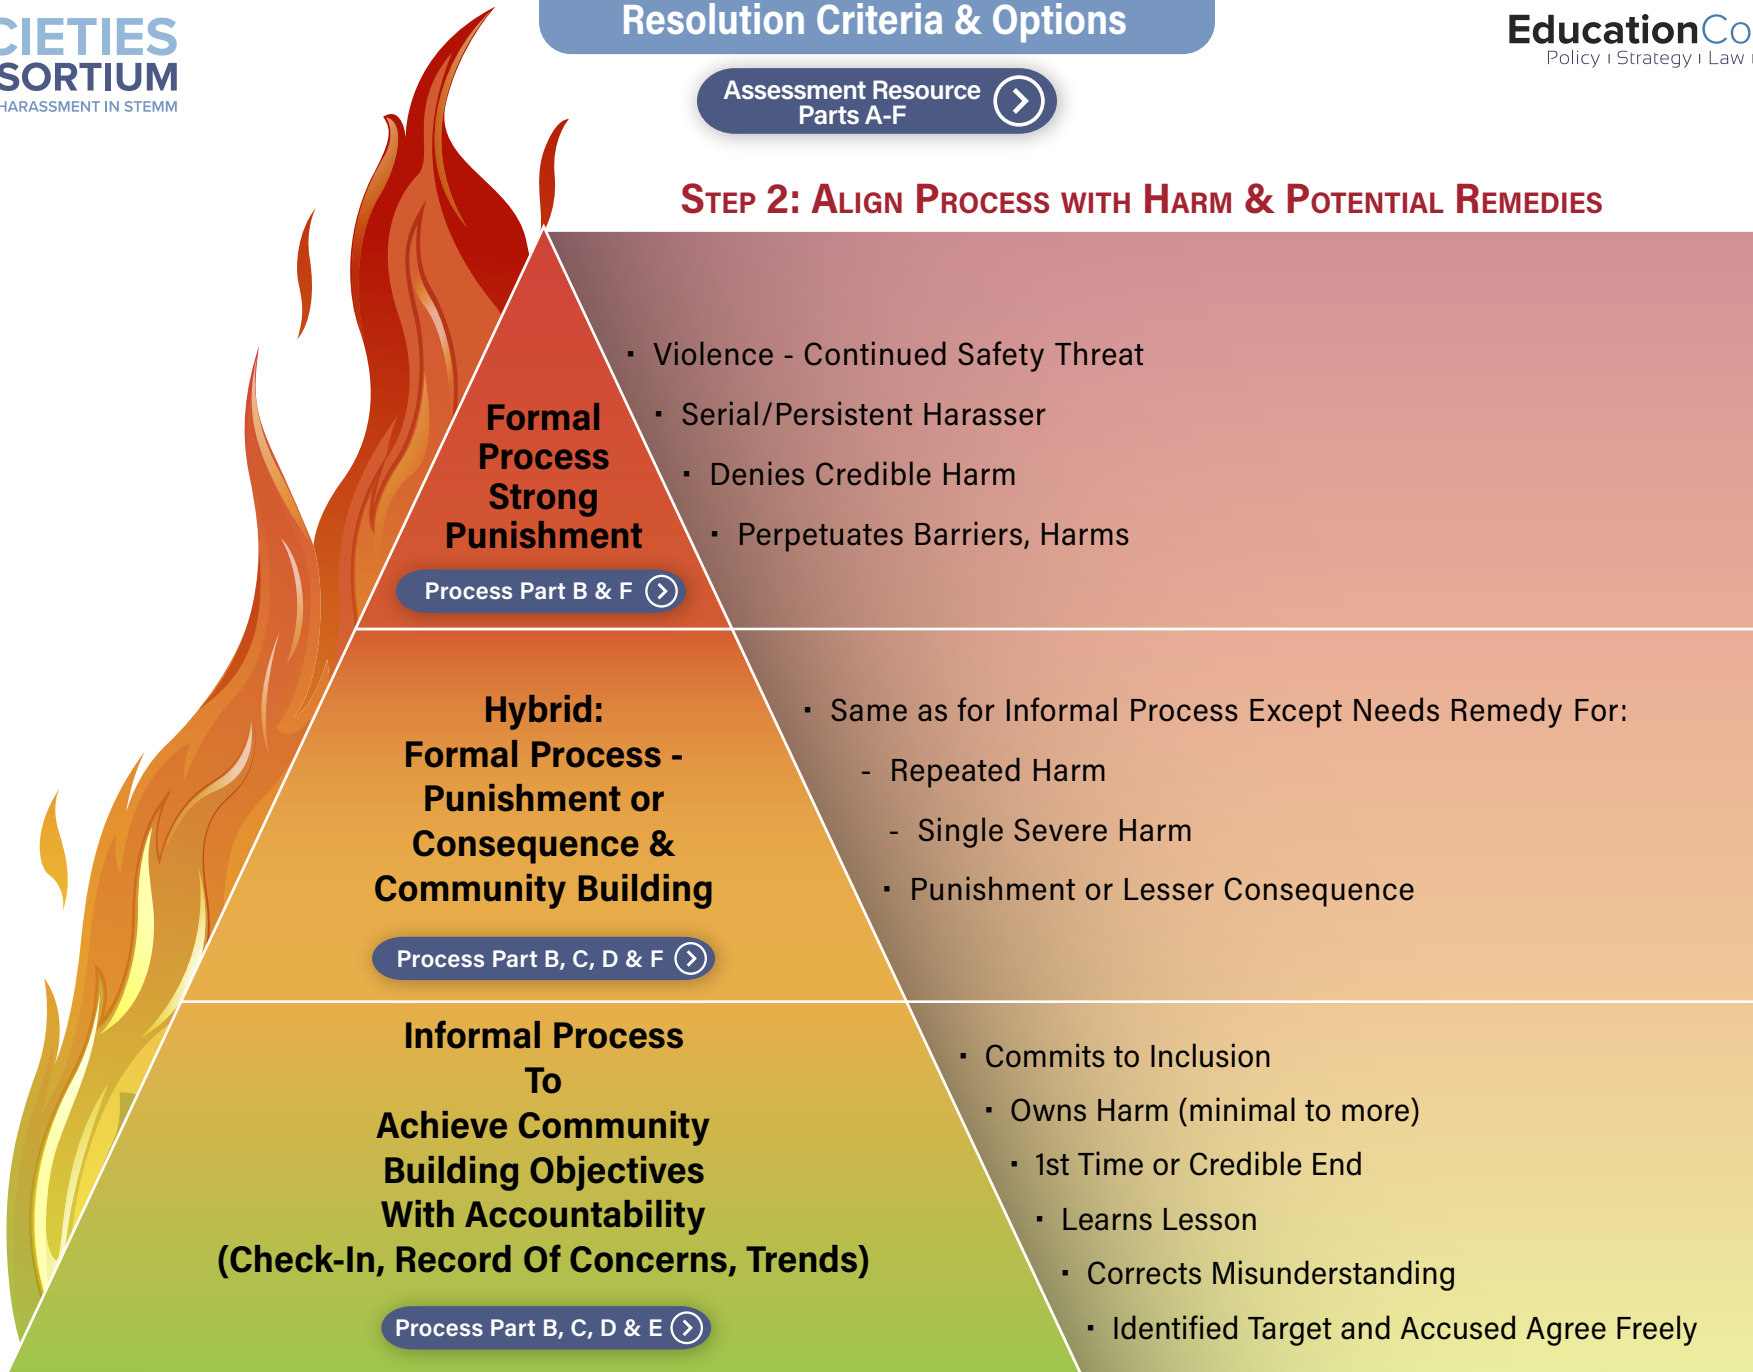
CIETIES
SORTIUM
HARASSMENT IN STEMM

Resolution Criteria & Options

Assessment Resource Parts A-F

EducationCo
Policy | Strategy | Law

STEP 2: ALIGN PROCESS WITH HARM & POTENTIAL REMEDIES

Formal Process Strong Punishment

Process Part B & F

- Violence - Continued Safety Threat
- Serial/Persistent Harasser
- Denies Credible Harm
- Perpetuates Barriers, Harms

Hybrid: Formal Process - Punishment or Consequence & Community Building

Process Part B, C, D & F

- Same as for Informal Process Except Needs Remedy For:
- Repeated Harm
- Single Severe Harm
- Punishment or Lesser Consequence

Informal Process To Achieve Community Building Objectives With Accountability (Check-In, Record Of Concerns, Trends)

Process Part B, C, D & E

- Commits to Inclusion
- Owns Harm (minimal to more)
- 1st Time or Credible End
- Learns Lesson
- Corrects Misunderstanding
- Identified Target and Accused Agree Freely